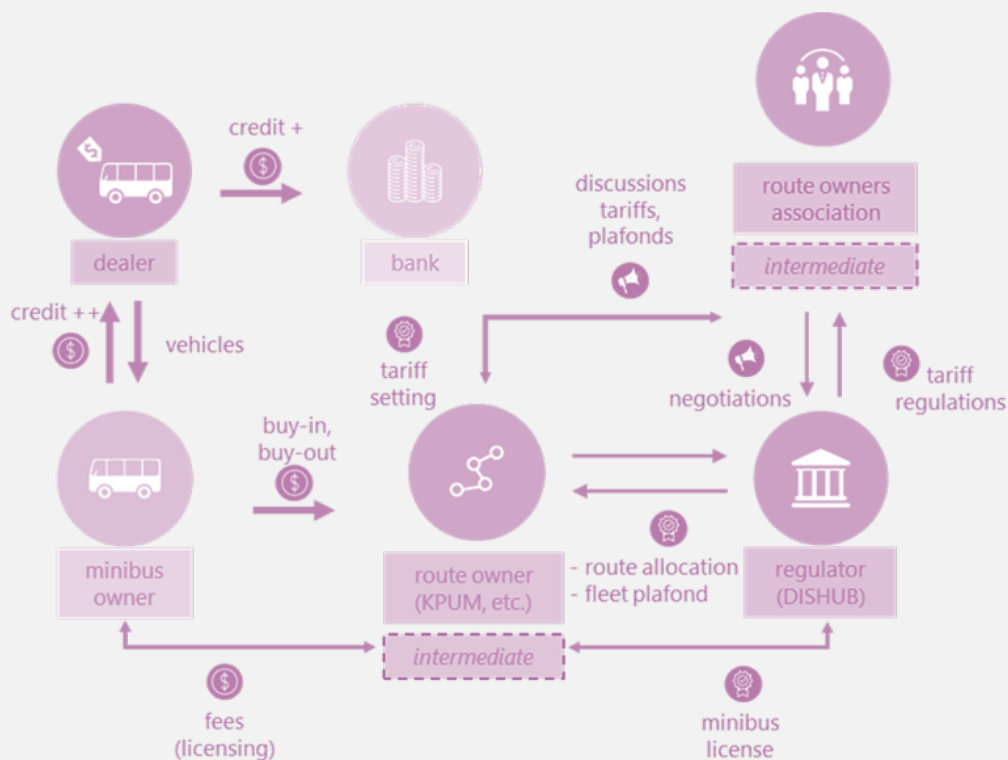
dealer

credit +

bank

discussions tariffs, plafonds

route owners association

intermediate

credit + +

vehicles

tariff setting

negotiations

tariff regulations

buy-in, buy-out

minibus owner

route owner (KPUM, etc.)

- route allocation
- fleet plafond

regulator (DISHUB)

intermediate

fees (licensing)

minibus license